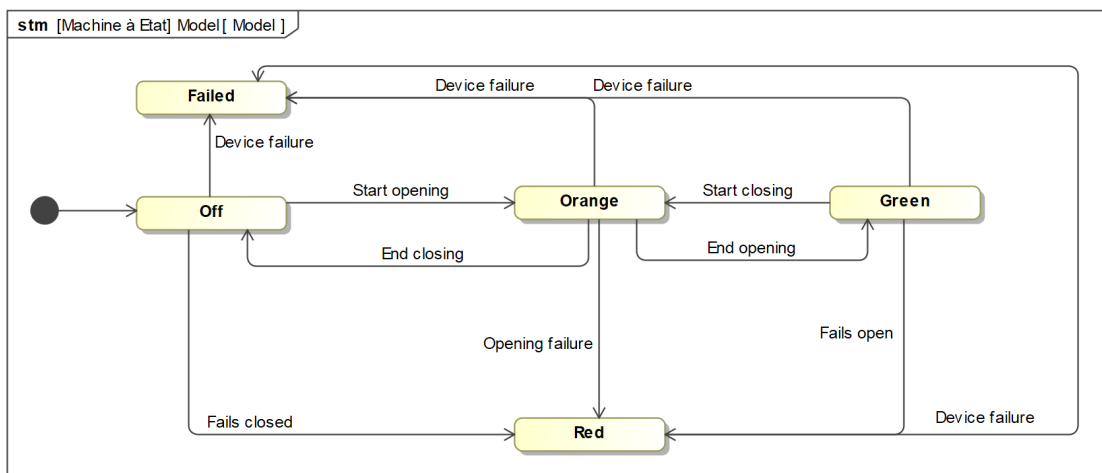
stm [Machine à Etat] Model [ Model ]

Failed

Device failure

Device failure

Device failure

Start opening

Off

Orange

Start closing

Green

End closing

End opening

Opening failure

Fails open

Fails closed

Red

Device failure